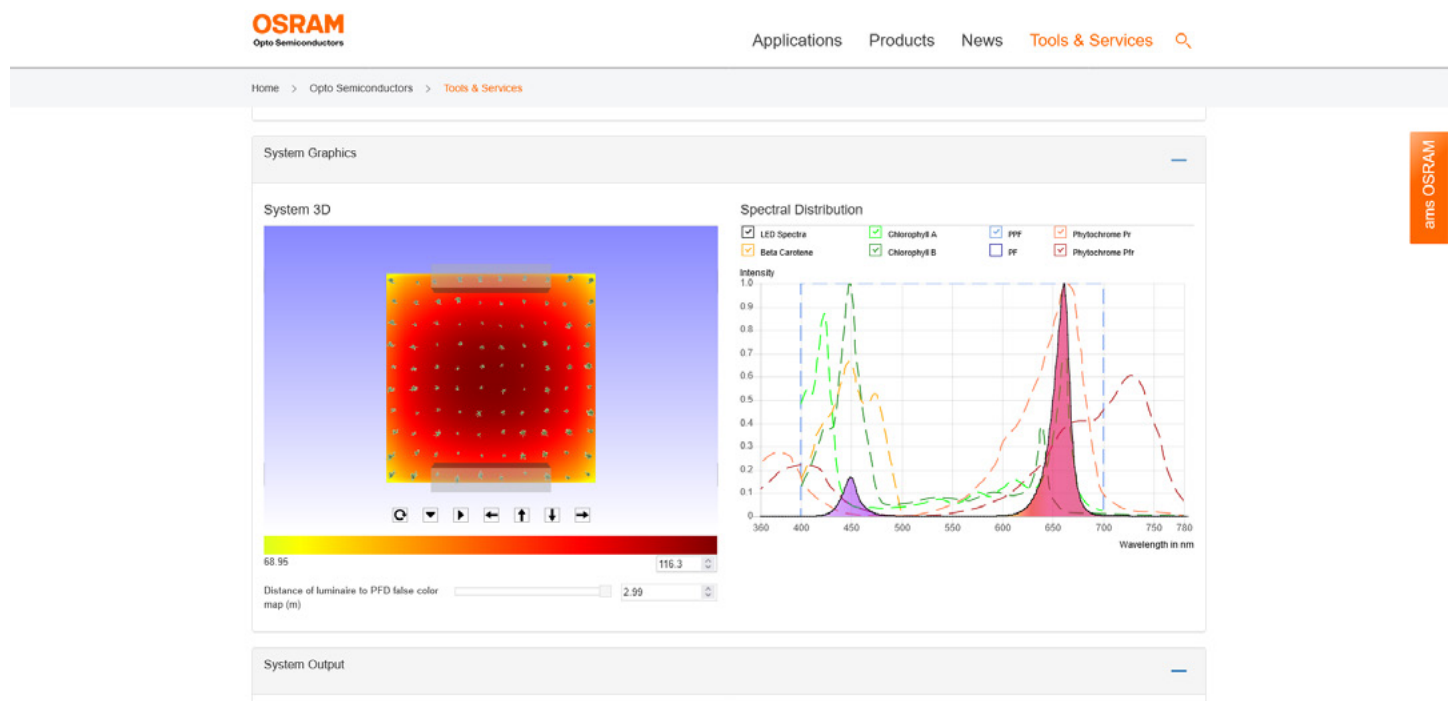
OSRAM
Opto Semiconductors

Applications Products News Tools & Services

Home > Opto Semiconductors > Tools & Services

ams OSRAM

System Graphics

System 3D

68.95

116.3

Distance of luminaire to PFD false color map (m)

2.99

Spectral Distribution

LED Spectra
Beta Carotene
Chlorophyll A
Chlorophyll B
PPF
PF
Phytochrome Pr
Phytochrome Pfr

Intensity

1.0
0.9
0.8
0.7
0.6
0.5
0.4
0.3
0.2
0.1
0

360 400 450 500 550 600 650 700 750 780

Wavelength in nm

System Output